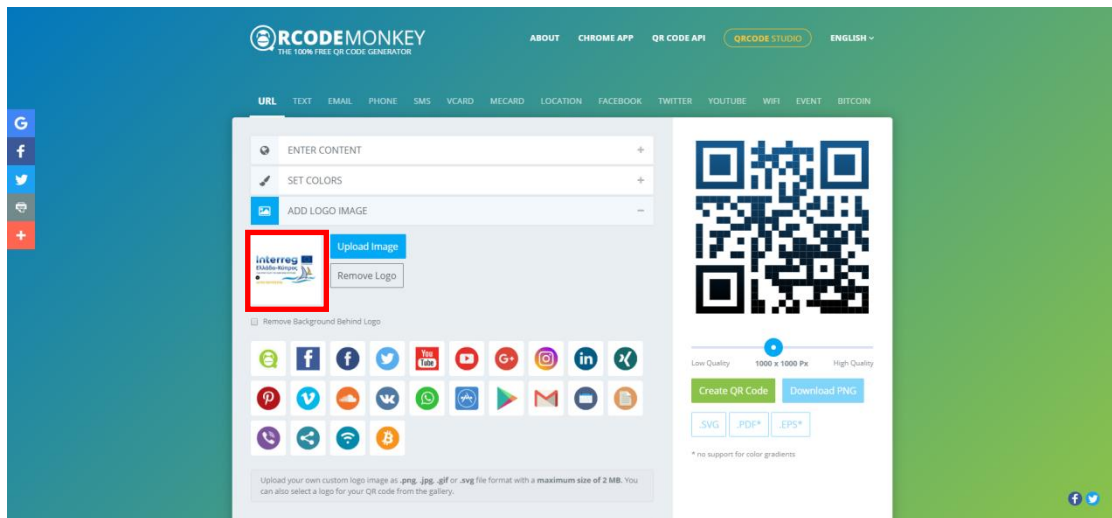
QRCODEMONKEY
THE 100% FREE QR CODE GENERATOR

ABOUT CHROME APP QR CODE API QRCODE STUDIO ENGLISH

URL TEXT EMAIL PHONE SMS VCARD MECARD LOCATION FACEBOOK TWITTER YOUTUBE WIFI EVENT BITCOIN

ENTER CONTENT +

SET COLORS +

ADD LOGO IMAGE −

Interreg
Ελλάδα-Κύπρος

Upload Image

Remove Logo

Remove Background Behind Logo

You Tube

Upload your own custom logo image as .png, .jpg, .gif or .svg file format with a maximum size of 2 MB. You can also select a logo for your QR code from the gallery.

Low Quality 1000 x 1000 Px High Quality

Create QR Code Download PNG

.SVG .PDF* .EPS*

* no support for color gradients